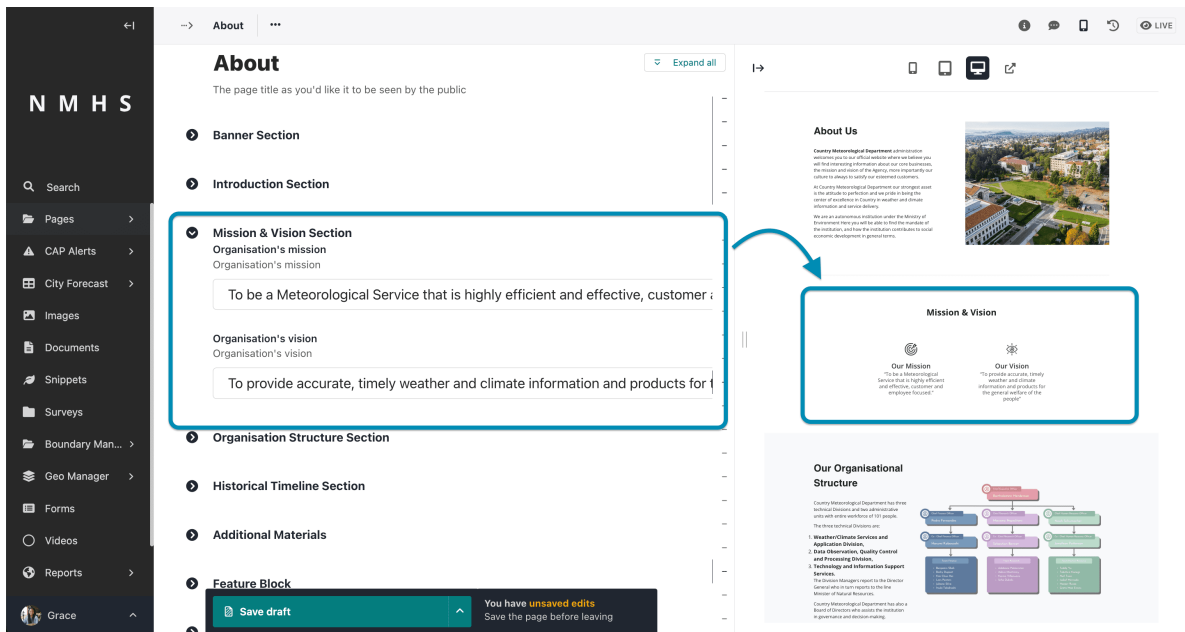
NMHS

Search
Pages
CAP Alerts
City Forecast
Images
Documents
Snippets
Surveys
Boundary Man...
Geo Manager
Forms
Videos
Reports
Grace

About

LIVE

About
The page title as you'd like it to be seen by the public

Expand all

Banner Section

Introduction Section

Mission & Vision Section
Organisation's mission
Organisation's mission
To be a Meteorological Service that is highly efficient and effective, customer a

Organisation's vision
Organisation's vision
To provide accurate, timely weather and climate information and products for t

Organisation Structure Section

Historical Timeline Section

Additional Materials

Feature Block

Save draft

You have unsaved edits
Save the page before leaving

About Us

Country Meteorological Department administration welcomes you to our official website where we believe you will find interesting information about our core businesses, the mission and vision of the Agency, more importantly our culture to always to satisfy our esteemed customers.

At Country Meteorological Department our strongest asset is the attitude to perfection and we pride in being the center of excellence in Country in weather and climate information and service delivery.

We are an autonomous institution under the Ministry of Environment Here you will be able to find the mandate of the institution, and how the institution contributes to social economic development in general terms.

Mission & Vision

Our Mission
"To be a Meteorological Service that is highly efficient and effective, customer and employee focused."

Our Vision
"To provide accurate, timely weather and climate information and products for the general welfare of the people"

Our Organisational Structure

Country Meteorological Department has three technical Divisions and two administrative units with entire workforce of 151 people.

The three technical Divisions are:

1. Weather/Climate Services and Application Division,
2. Data Observation, Quality Control and Processing Division,
3. Technology and Information Support Services.

The Division Managers report to the Director General who in turn reports to the line Minister of Natural Resources.

Country Meteorological Department has also a Board of Directors who assists the institution in governance and decision-making.